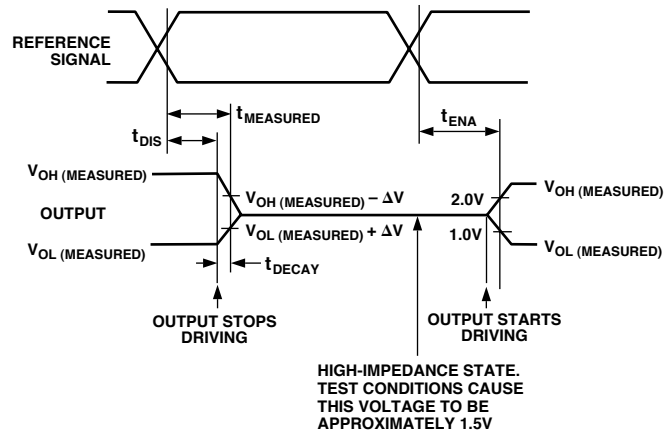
REFERENCE SIGNAL

$t_{MEASURED}$

$t_{DIS}$

$t_{ENA}$

$V_{OH\ (MEASURED)}$

OUTPUT

$V_{OL\ (MEASURED)}$

$V_{OH\ (MEASURED)} - \Delta V$

$V_{OL\ (MEASURED)} + \Delta V$

2.0V

1.0V

$V_{OH\ (MEASURED)}$

$V_{OL\ (MEASURED)}$

$t_{DECAY}$

OUTPUT STOPS DRIVING

OUTPUT STARTS DRIVING

HIGH-IMPEDANCE STATE. TEST CONDITIONS CAUSE THIS VOLTAGE TO BE APPROXIMATELY 1.5V